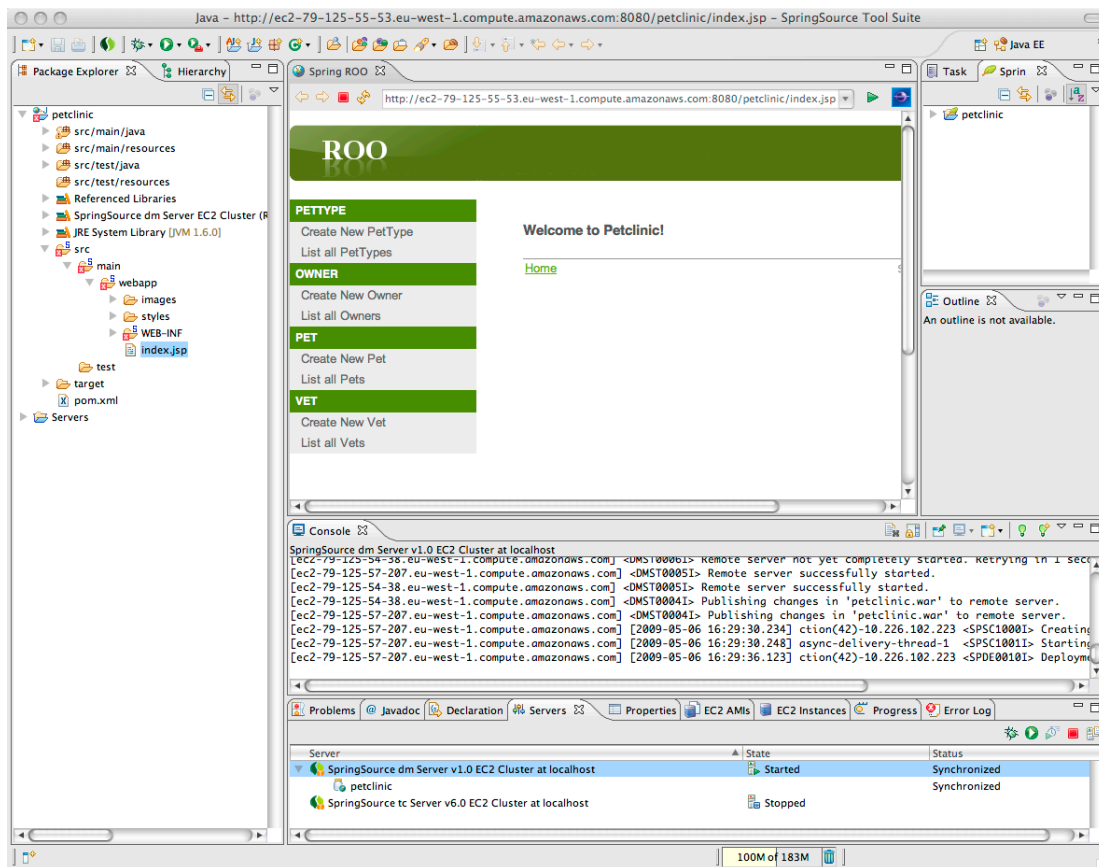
Java – http://ec2-79-125-55-53.eu-west-1.compute.amazonaws.com:8080/petclinic/index.jsp – SpringSource Tool Suite

Java EE

Package Explorer
Hierarchy

petclinic
src/main/java
src/main/resources
src/test/java
src/test/resources
Referenced Libraries
SpringSource dm Server EC2 Cluster (R
JRE System Library [JVM 1.6.0]
src
main
webapp
images
styles
WEB-INF
index.jsp
test
target
pom.xml
Servers

Spring ROO

http://ec2-79-125-55-53.eu-west-1.compute.amazonaws.com:8080/petclinic/index.jsp

ROO

PETTYPE
Create New PetType
List all PetTypes
OWNER
Create New Owner
List all Owners
PET
Create New Pet
List all Pets
VET
Create New Vet
List all Vets

Welcome to Petclinic!

Home

Task
Sprin
petclinic

Outline
An outline is not available.

Console
SpringSource dm Server v1.0 EC2 Cluster at localhost
[ec2-79-125-54-38.eu-west-1.compute.amazonaws.com] <DMST0006I> Remote server not yet completely started. Retrying in 1 seco
[ec2-79-125-57-207.eu-west-1.compute.amazonaws.com] <DMST0005I> Remote server successfully started.
[ec2-79-125-54-38.eu-west-1.compute.amazonaws.com] <DMST0005I> Remote server successfully started.
[ec2-79-125-54-38.eu-west-1.compute.amazonaws.com] <DMST0004I> Publishing changes in 'petclinic.war' to remote server.
[ec2-79-125-57-207.eu-west-1.compute.amazonaws.com] <DMST0004I> Publishing changes in 'petclinic.war' to remote server.
[ec2-79-125-57-207.eu-west-1.compute.amazonaws.com] [2009-05-06 16:29:30.234] ction(42)-10.226.102.223 <SPSC1000I> Creating
[ec2-79-125-57-207.eu-west-1.compute.amazonaws.com] [2009-05-06 16:29:30.248] async-delivery-thread-1 <SPSC1001I> Starting
[ec2-79-125-57-207.eu-west-1.compute.amazonaws.com] [2009-05-06 16:29:36.123] ction(42)-10.226.102.223 <SPDE0010I> Deployme

Problems | Javadoc | Declaration | Servers | Properties | EC2 AMIs | EC2 Instances | Progress | Error Log

| Server | State | Status |
|---|---|---|
| SpringSource dm Server v1.0 EC2 Cluster at localhost | Started | Synchronized |
| petclinic | | Synchronized |
| SpringSource tc Server v6.0 EC2 Cluster at localhost | Stopped | |

100M of 183M